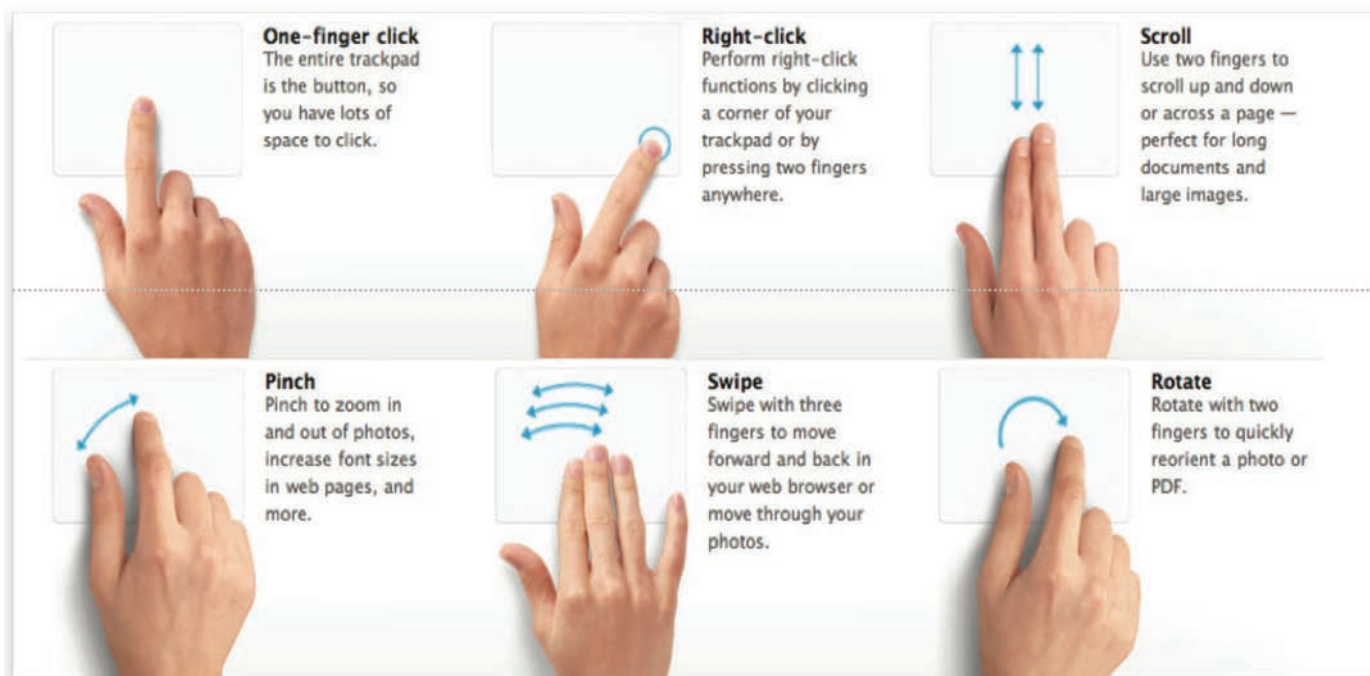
**One-finger click**
The entire trackpad is the button, so you have lots of space to click.

**Right-click**
Perform right-click functions by clicking a corner of your trackpad or by pressing two fingers anywhere.

**Scroll**
Use two fingers to scroll up and down or across a page — perfect for long documents and large images.

**Pinch**
Pinch to zoom in and out of photos, increase font sizes in web pages, and more.

**Swipe**
Swipe with three fingers to move forward and back in your web browser or move through your photos.

**Rotate**
Rotate with two fingers to quickly reorient a photo or PDF.